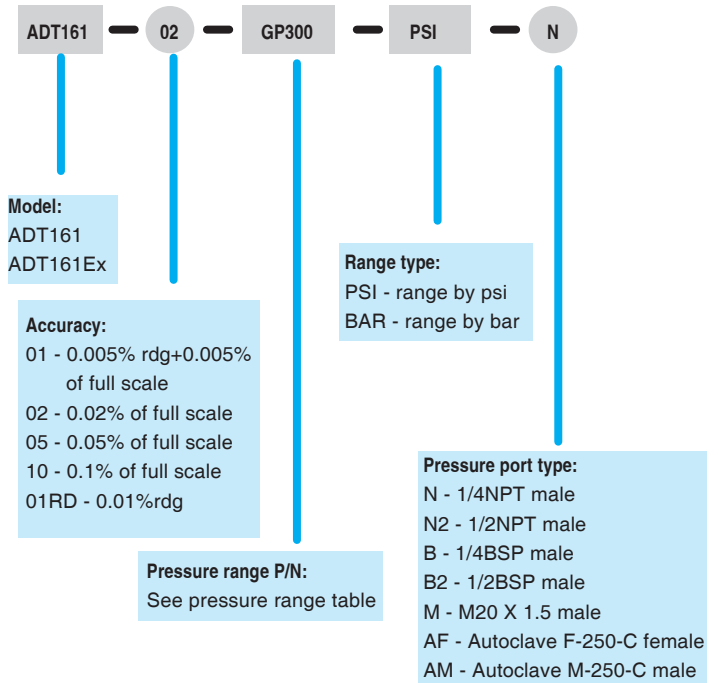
ADT161 – 02 – GP300 – PSI – N

Model:
ADT161
ADT161Ex

Accuracy:
01 - 0.005% rdg+0.005% of full scale
02 - 0.02% of full scale
05 - 0.05% of full scale
10 - 0.1% of full scale
01RD - 0.01%rdg

Pressure range P/N:
See pressure range table

Range type:
PSI - range by psi
BAR - range by bar

Pressure port type:
N - 1/4NPT male
N2 - 1/2NPT male
B - 1/4BSP male
B2 - 1/2BSP male
M - M20 X 1.5 male
AF - Autoclave F-250-C female
AM - Autoclave M-250-C male